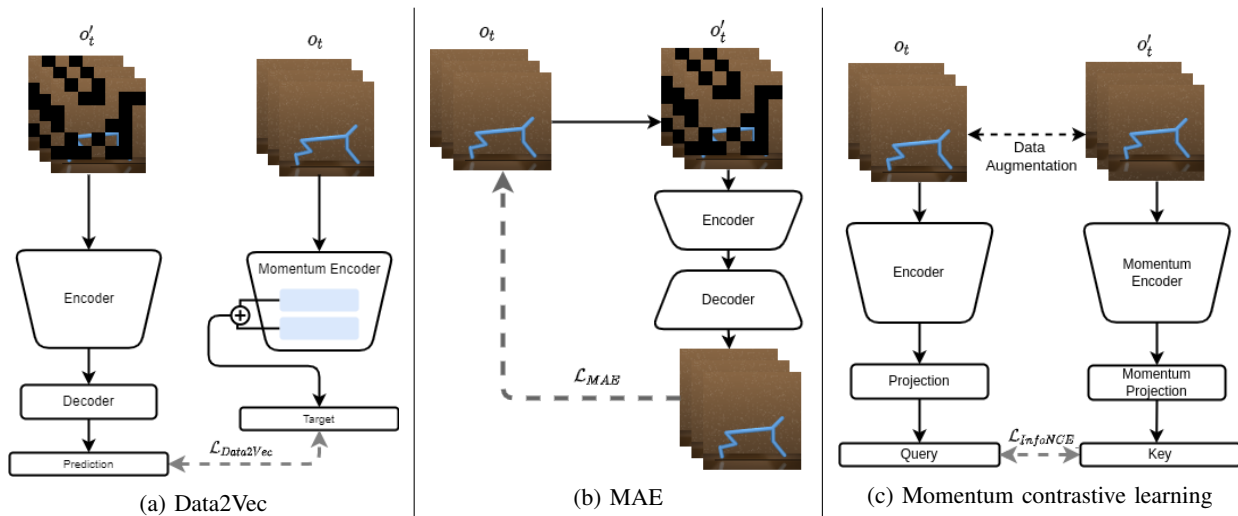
$o'_t$

$o_t$

Encoder

Momentum Encoder

Decoder

Target

Prediction

$\mathcal{L}_{Data2Vec}$

(a) Data2Vec

$o_t$

$o'_t$

Encoder

Decoder

$\mathcal{L}_{MAE}$

(b) MAE

$o_t$

$o'_t$

Data Augmentation

Encoder

Momentum Encoder

Projection

Momentum Projection

Query

$\mathcal{L}_{InfoNCE}$

Key

(c) Momentum contrastive learning